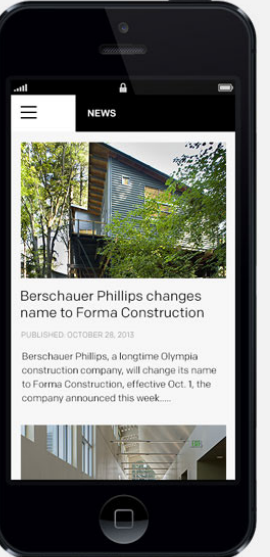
NEWS

Berschauer Phillips changes name to Forma Construction

PUBLISHED: OCTOBER 28, 2013

Berschauer Phillips, a longtime Olympia construction company, will change its name to Forma Construction, effective Oct. 1, the company announced this week....